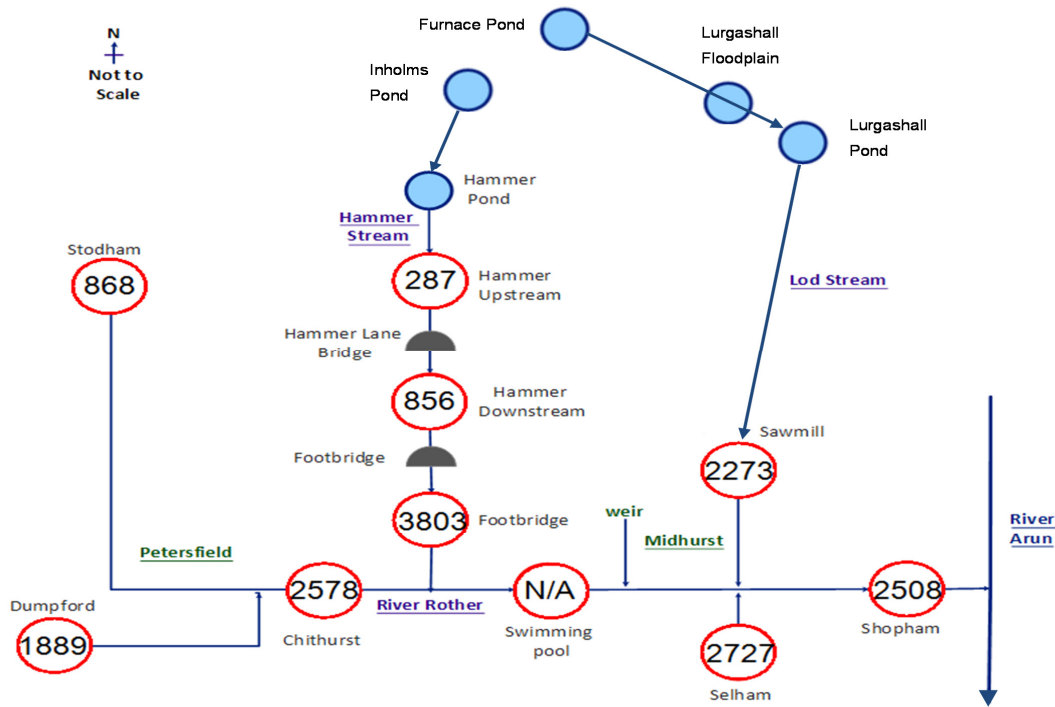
N
Not to Scale

Furnace Pond

Lurgashall Floodplain

Inholms Pond

Lurgashall Pond

Hammer Pond

Hammer Stream

Stodham
868

287 Hammer Upstream

Lod Stream

Hammer Lane Bridge

856 Hammer Downstream

Sawmill

Footbridge

2273

3803 Footbridge

weir

River Arun

Petersfield

Midhurst

Dumpford
1889

2578
Chithurst

River Rother

N/A
Swimming pool

2508
Shopham

2727
Selham